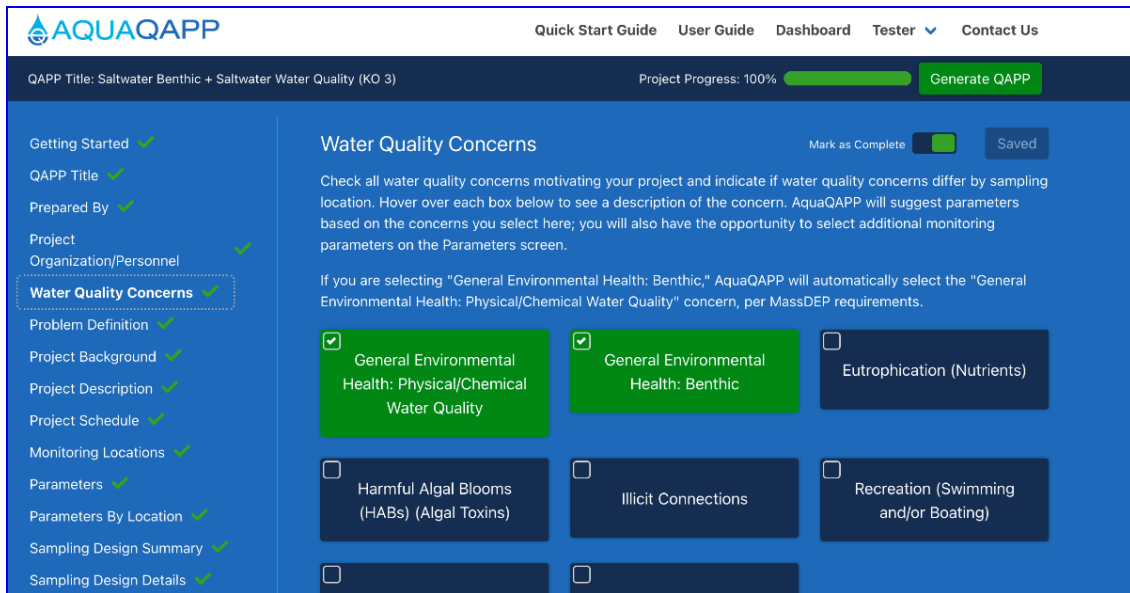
AQUAQAPP

Quick Start Guide User Guide Dashboard Tester Contact Us

QAPP Title: Saltwater Benthic + Saltwater Water Quality (KO 3)

Project Progress: 100%

Generate QAPP

Getting Started
QAPP Title
Prepared By
Project Organization/Personnel
Water Quality Concerns
Problem Definition
Project Background
Project Description
Project Schedule
Monitoring Locations
Parameters
Parameters By Location
Sampling Design Summary
Sampling Design Details

Water Quality Concerns

Mark as Complete

Saved

Check all water quality concerns motivating your project and indicate if water quality concerns differ by sampling location. Hover over each box below to see a description of the concern. AquaQAPP will suggest parameters based on the concerns you select here; you will also have the opportunity to select additional monitoring parameters on the Parameters screen.

If you are selecting "General Environmental Health: Benthic," AquaQAPP will automatically select the "General Environmental Health: Physical/Chemical Water Quality" concern, per MassDEP requirements.

General Environmental Health: Physical/Chemical Water Quality

General Environmental Health: Benthic

Eutrophication (Nutrients)

Harmful Algal Blooms (HABs) (Algal Toxins)

Illicit Connections

Recreation (Swimming and/or Boating)